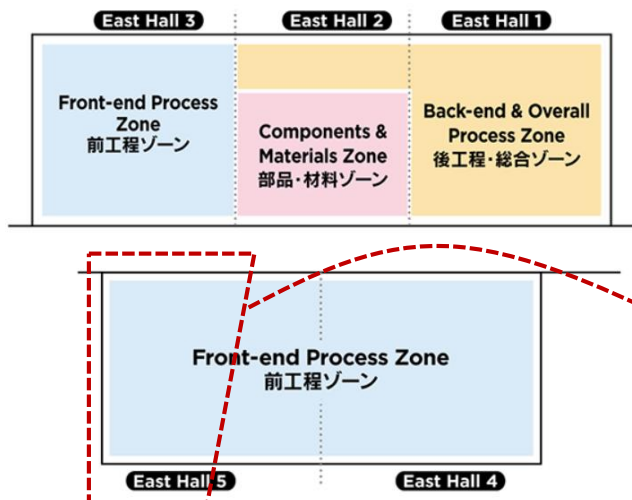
East Hall 3

East Hall 2

East Hall 1

Front-end Process Zone
前工程ゾーン

Components & Materials Zone
部品・材料ゾーン

Back-end & Overall Process Zone
後工程・総合ゾーン

Front-end Process Zone
前工程ゾーン

East Hall 5

East Hall 4